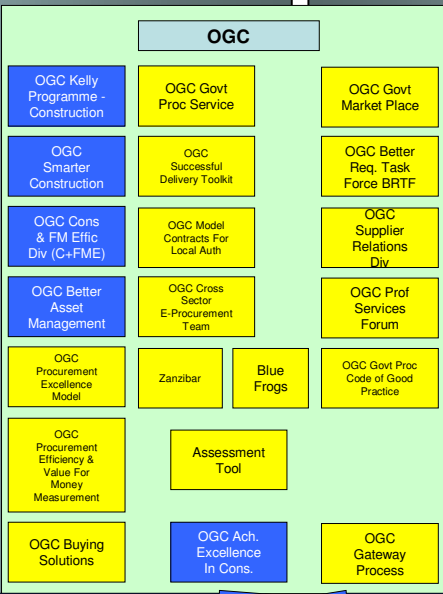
OGC

OGC Kelly Programme - Construction

OGC Govt Proc Service

OGC Govt Market Place

OGC Smarter Construction

OGC Successful Delivery Toolkit

OGC Better Req. Task Force BRTF

OGC Cons & FM Effic Div (C+FME)

OGC Model Contracts For Local Auth

OGC Supplier Relations Div

OGC Better Asset Management

OGC Cross Sector E-Procurement Team

OGC Prof Services Forum

OGC Procurement Excellence Model

Zanzibar

Blue Frogs

OGC Govt Proc Code of Good Practice

OGC Procurement Efficiency & Value For Money Measurement

Assessment Tool

OGC Buying Solutions

OGC Ach. Excellence In Cons.

OGC Gateway Process